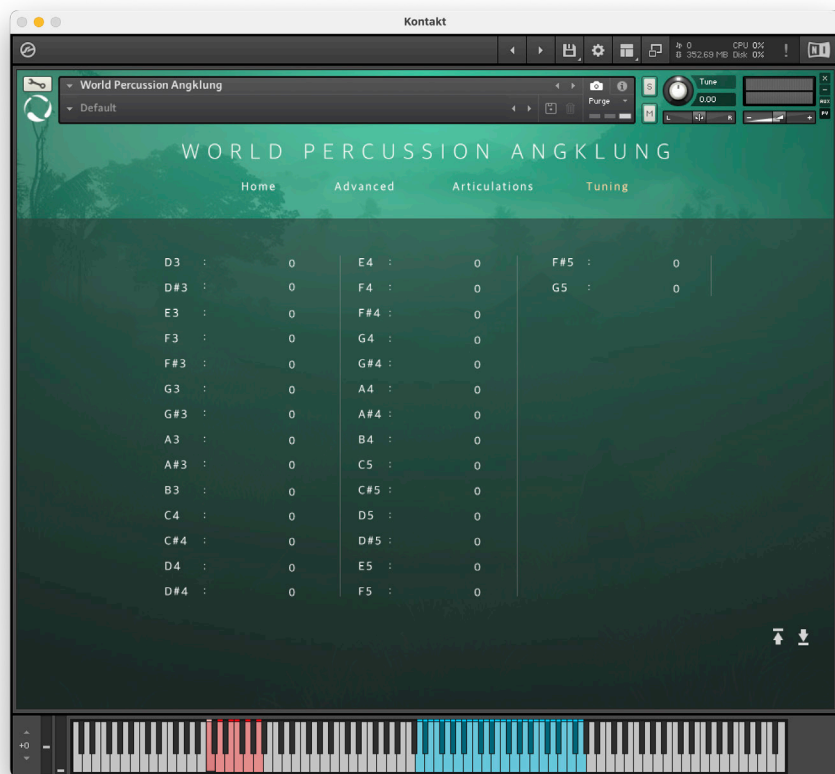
Kontakt

0
352.69 MB
CPU 0%
Disk 0%

World Percussion Angklung
Default
Purge
S
M
Tune
0.00
L
R

WORLD PERCUSSION ANGKLUNG

Home Advanced Articulations Tuning

D3 : 0
D#3 : 0
E3 : 0
F3 : 0
F#3 : 0
G3 : 0
G#3 : 0
A3 : 0
A#3 : 0
B3 : 0
C4 : 0
C#4 : 0
D4 : 0
D#4 : 0

E4 : 0
F4 : 0
F#4 : 0
G4 : 0
G#4 : 0
A4 : 0
A#4 : 0
B4 : 0
C5 : 0
C#5 : 0
D5 : 0
D#5 : 0
E5 : 0
F5 : 0

F#5 : 0
G5 : 0

+0